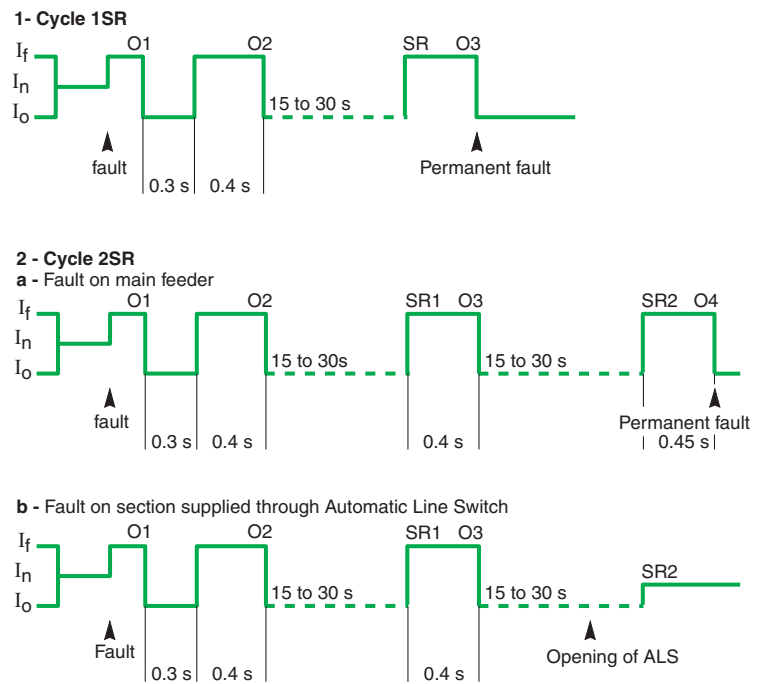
1- Cycle 1SR

$I_f$
$I_n$
$I_o$
O1
O2
15 to 30 s
SR
O3
fault
0.3 s
0.4 s
Permanent fault

2 - Cycle 2SR
a - Fault on main feeder

$I_f$
$I_n$
$I_o$
O1
O2
15 to 30s
SR1
O3
15 to 30 s
SR2
O4
fault
0.3 s
0.4 s
0.4 s
Permanent fault
0.45 s

b - Fault on section supplied through Automatic Line Switch

$I_f$
$I_n$
$I_o$
O1
O2
15 to 30 s
SR1
O3
15 to 30 s
SR2
Fault
0.3 s
0.4 s
0.4 s
Opening of ALS